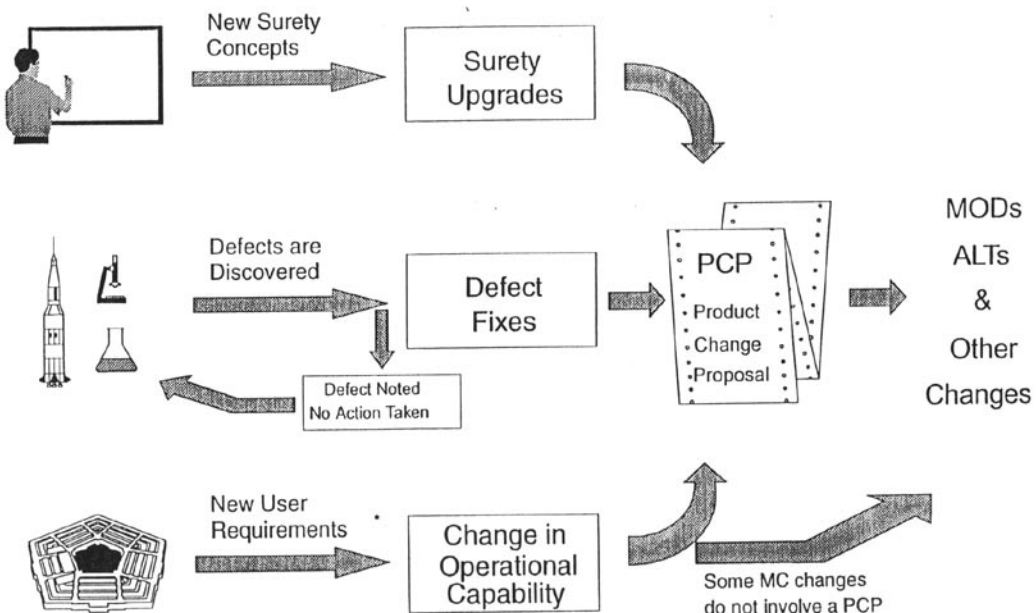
New Surety Concepts

Surety Upgrades

Defects are Discovered

Defect Fixes

Defect Noted No Action Taken

PCP

Product Change Proposal

MODs

ALTs

&

Other Changes

New User Requirements

Change in Operational Capability

Some MC changes do not involve a PCP